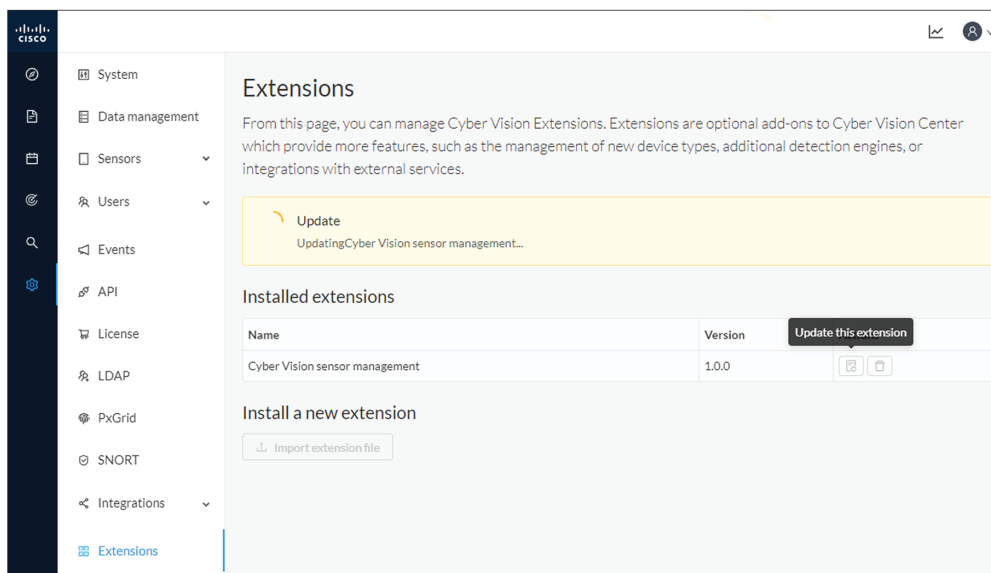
cisco

System
Data management
Sensors
Users
Events
API
License
LDAP
PxGrid
SNORT
Integrations
Extensions

Extensions

From this page, you can manage Cyber Vision Extensions. Extensions are optional add-ons to Cyber Vision Center which provide more features, such as the management of new device types, additional detection engines, or integrations with external services.

Update
UpdatingCyber Vision sensor management...

Installed extensions

| Name | Version | Update this extension |
|---|---|---|
| Cyber Vision sensor management | 1.0.0 | |

Install a new extension

Import extension file